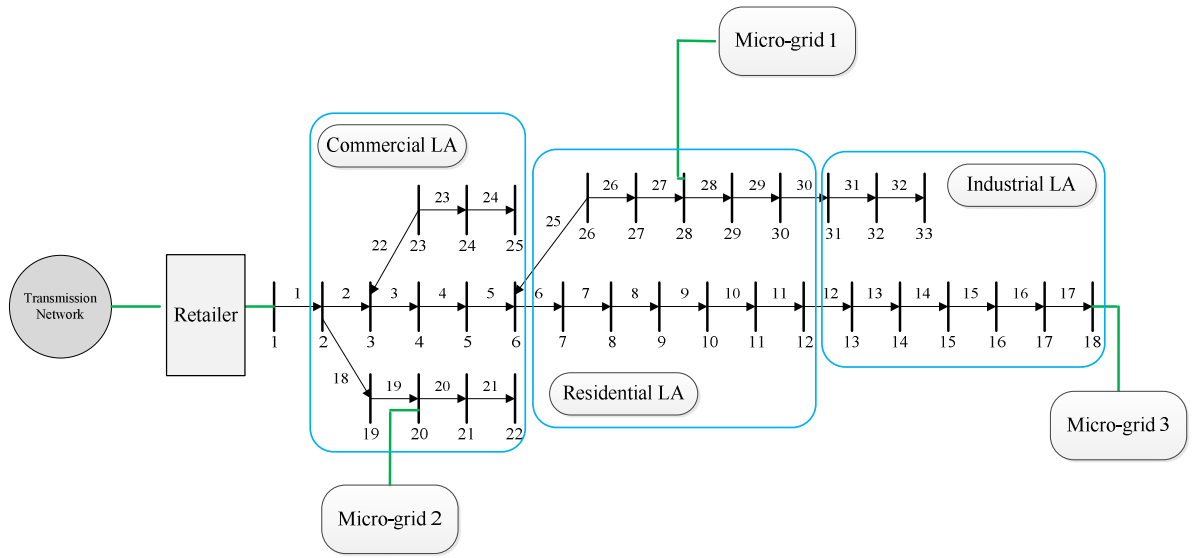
Micro-grid 1

Commercial LA

Industrial LA

23 24
22 23 24 25

25 26 27 28 29 30 31 32
26 27 28 29 30 31 32 33

Transmission Network

Retailer

1 2 3 4 5 6 7 8 9 10 11 12 13 14 15 16 17
1 2 3 4 5 6 7 8 9 10 11 12 13 14 15 16 17 18

18 19 20 21
19 20 21 22

Residential LA

Micro-grid 3

Micro-grid 2